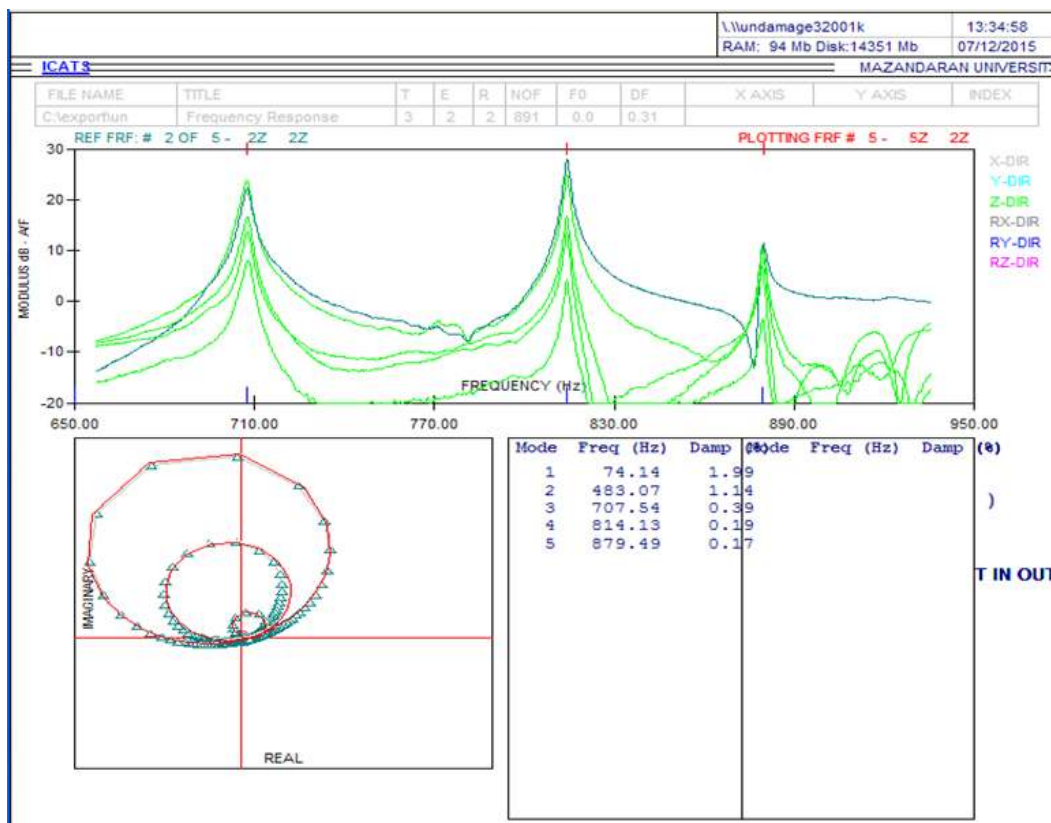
\.\\undamage32001k
RAM: 94 Mb Disk:14351 Mb

13:34:58
07/12/2015

ICATS

MAZANDARAN UNIVERSIT

| FILE NAME | TITLE | T | E | R | NOF | F0 | DF | X AXIS | Y AXIS | INDEX |
|---|---|---|---|---|---|---|---|---|---|---|
| C:\exportiun | Frequency Response | 3 | 2 | 2 | 891 | 0.0 | 0.31 | | | |

REF FRF: # 2 OF 5 - 2Z 2Z

PLOTTING FRF # 5 - 5Z 2Z

30
20
10
0
-10
-20

MODULUS dB - A/F

X-DIR
Y-DIR
Z-DIR
RX-DIR
RY-DIR
RZ-DIR

FREQUENCY (Hz)

650.00 710.00 770.00 830.00 890.00 950.00

IMAGINARY

REAL

| Mode | Freq (Hz) | Damp (%) |
|---|---|---|
| 1 | 74.14 | 1.99 |
| 2 | 483.07 | 1.14 |
| 3 | 707.54 | 0.39 |
| 4 | 814.13 | 0.19 |
| 5 | 879.49 | 0.17 |

Mode Freq (Hz) Damp (%)

)

T IN OUT